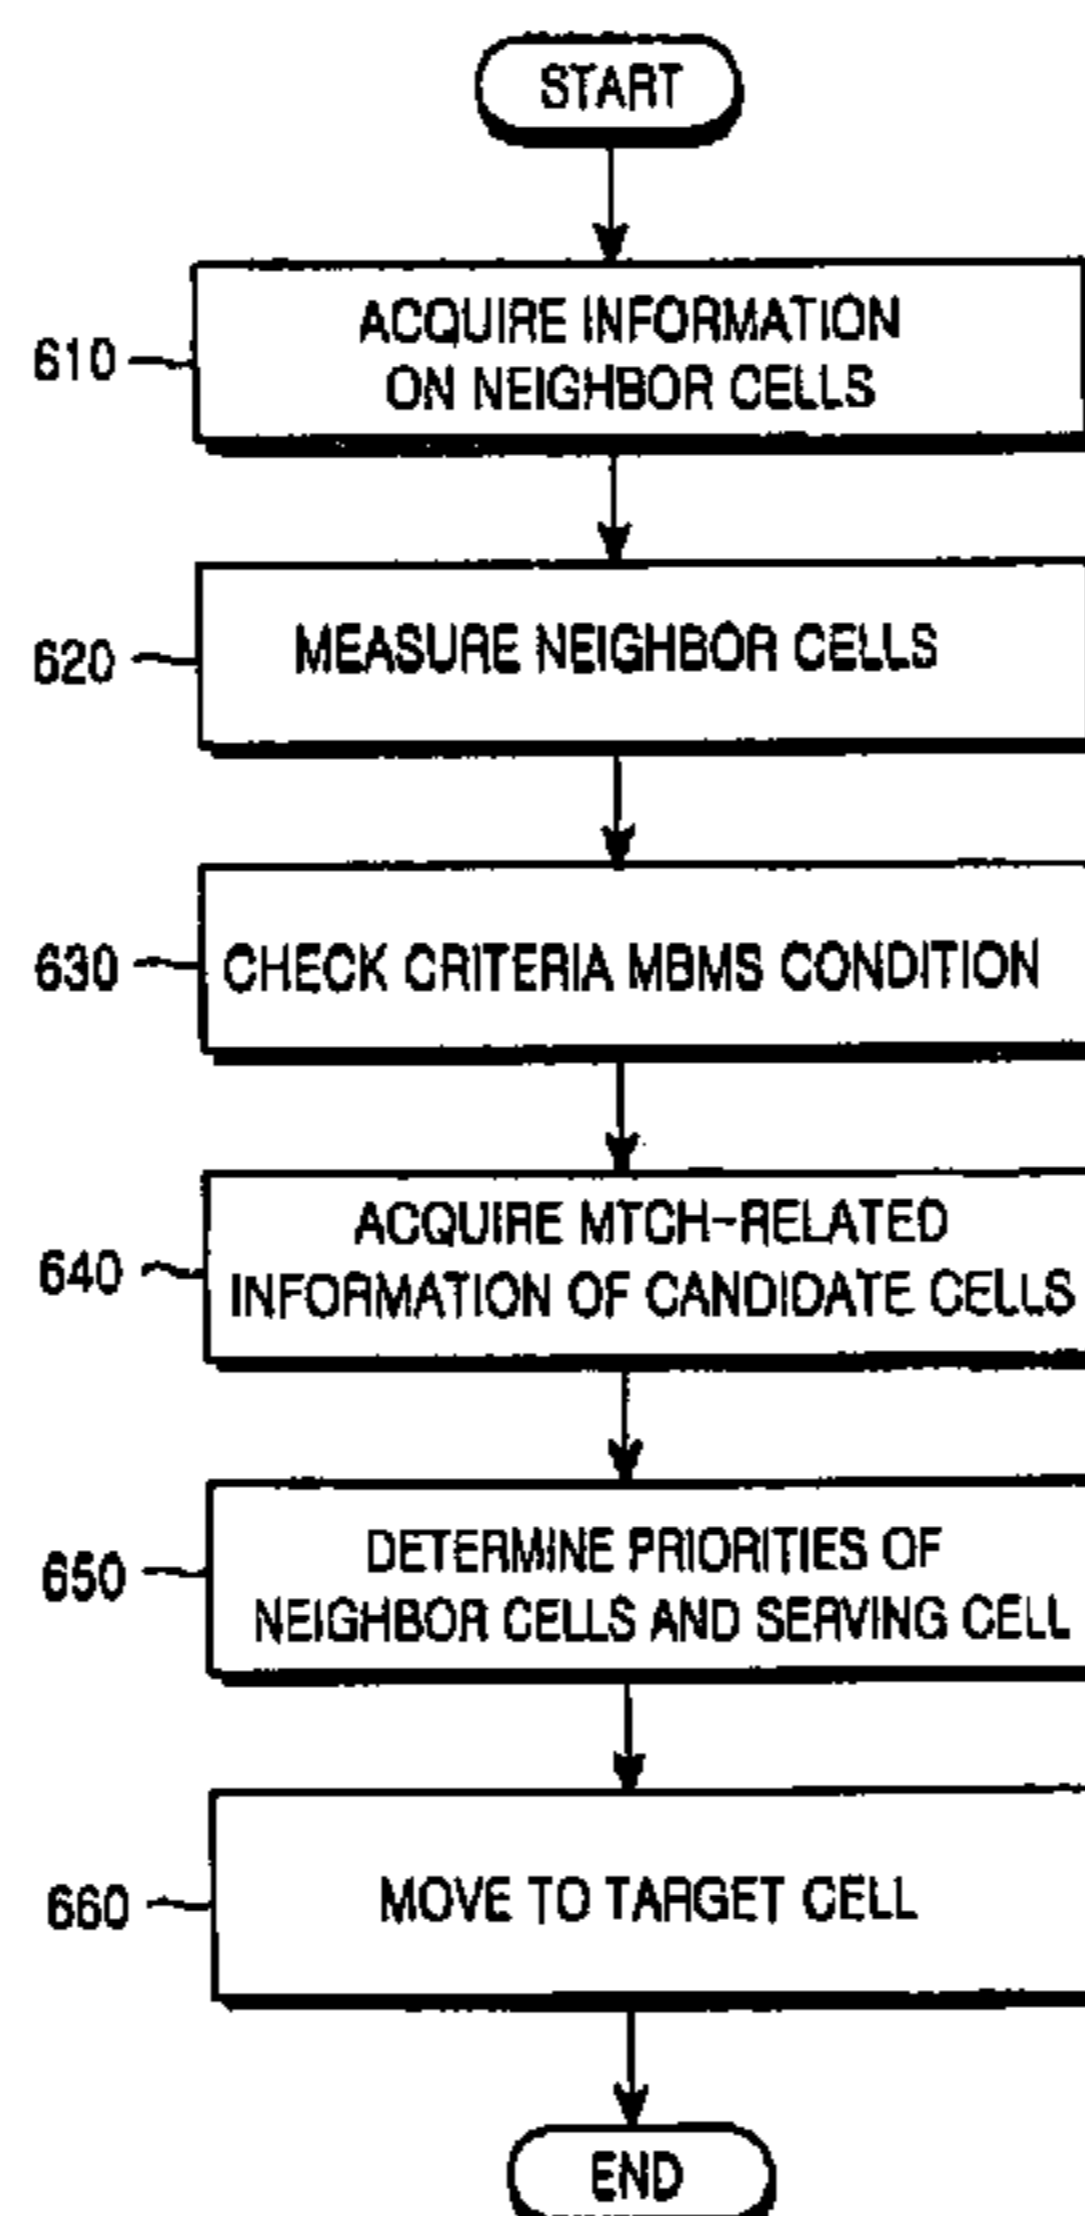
START

610 ACQUIRE INFORMATION ON NEIGHBOR CELLS

620 MEASURE NEIGHBOR CELLS

630 CHECK CRITERIA MBMS CONDITION

640 ACQUIRE MTCH-RELATED INFORMATION OF CANDIDATE CELLS

650 DETERMINE PRIORITIES OF NEIGHBOR CELLS AND SERVING CELL

660 MOVE TO TARGET CELL

END